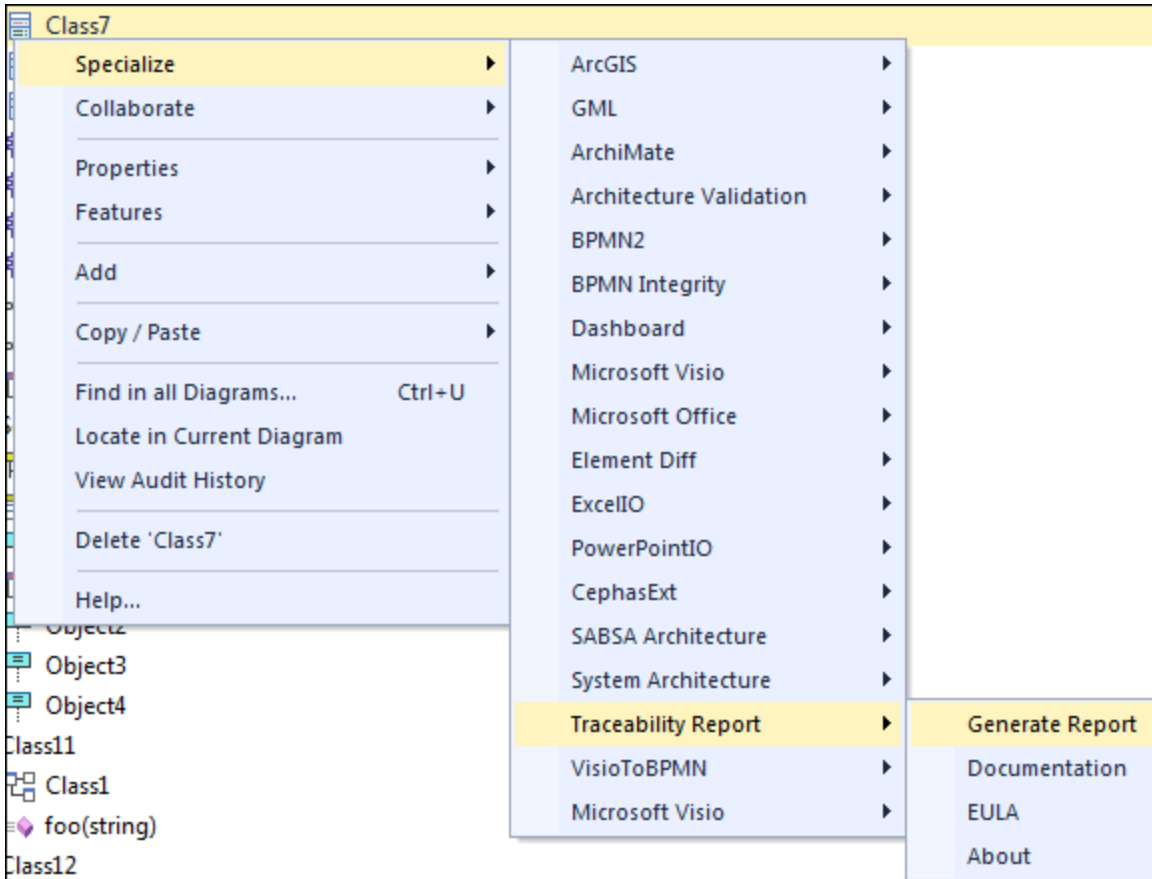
Class7

Specialize
Collaborate
Properties
Features
Add
Copy / Paste
Find in all Diagrams... Ctrl+U
Locate in Current Diagram
View Audit History
Delete 'Class7'
Help...

ArcGIS
GML
ArchiMate
Architecture Validation
BPMN2
BPMN Integrity
Dashboard
Microsoft Visio
Microsoft Office
Element Diff
ExcelIO
PowerPointIO
CephasExt
SABSA Architecture
System Architecture
Traceability Report
VisioToBPMN
Microsoft Visio

Generate Report
Documentation
EULA
About

Object2
Object3
Object4
Class11
Class1
foo(string)
Class12